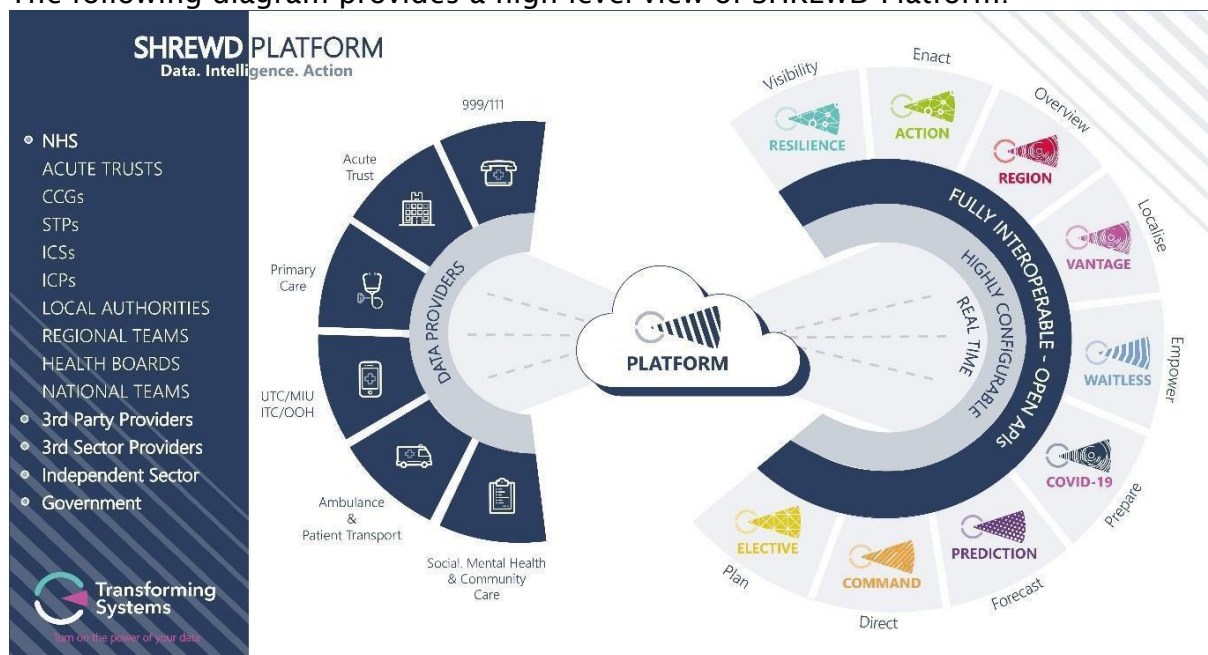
The following diagram provides a high-level view of SHREWD Platform.

SHREWD PLATFORM
Data. Intelligence. Action

• NHS
ACUTE TRUSTS
CCGs
STPs
ICSs
ICPs
LOCAL AUTHORITIES
REGIONAL TEAMS
HEALTH BOARDS
NATIONAL TEAMS
• 3rd Party Providers
• 3rd Sector Providers
• Independent Sector
• Government

Transforming Systems
Turn on the power of your data

999/111
Acute Trust
Primary Care
UTC/MIU ITC/OOH
Ambulance & Patient Transport
Social, Mental Health & Community Care
DATA PROVIDERS

PLATFORM

FULLY INTEROPERABLE - OPEN APIs
HIGHLY CONFIGURABLE
REAL TIME

Visibility
RESILIENCE
Enact
ACTION
Overview
REGION
Localise
VANTAGE
Empower
WAITLESS
Prepare
COVID-19
Forecast
PREDICTION
Direct
COMMAND
Plan
ELECTIVE